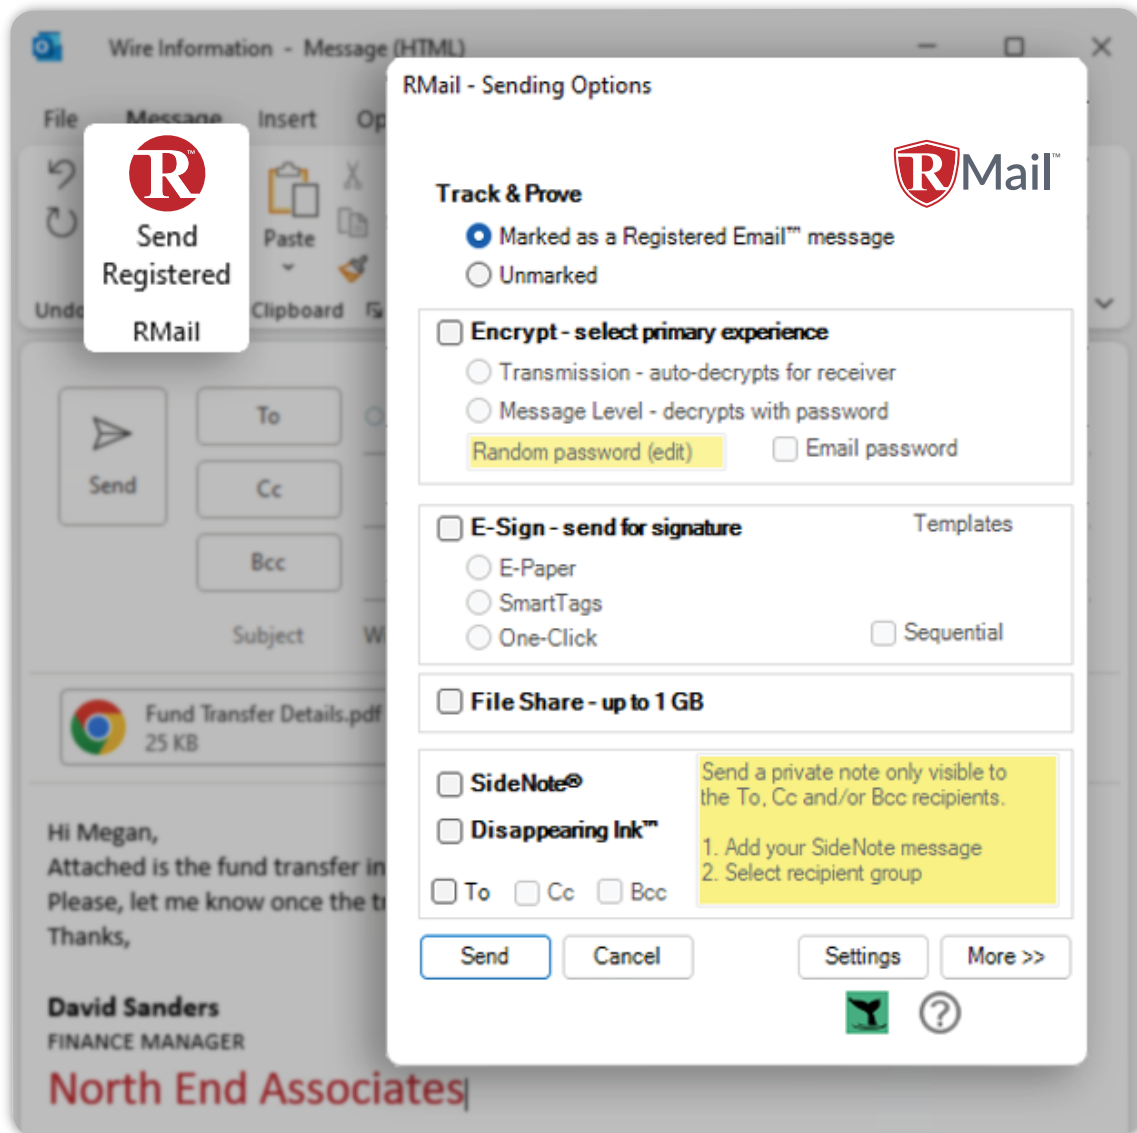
Wire Information - Message (HTML)

File Message Insert Op

Send Registered

RMail

Undo

Paste

Clipboard

Send

To

Cc

Bcc

Subject

Fund Transfer Details.pdf
25 KB

Hi Megan,
Attached is the fund transfer in
Please, let me know once the t
Thanks,

David Sanders
FINANCE MANAGER
North End Associates

RMail - Sending Options

RMail™

Track & Prove

Marked as a Registered Email™ message
Unmarked

Encrypt - select primary experience

Transmission - auto-decrypts for receiver
Message Level - decrypts with password
Random password (edit)
Email password

E-Sign - send for signature
Templates
E-Paper
SmartTags
One-Click
Sequential

File Share - up to 1 GB

SideNote®
Disappearing Ink™
To Cc Bcc

Send a private note only visible to the To, Cc and/or Bcc recipients.

1. Add your SideNote message
2. Select recipient group

Send Cancel Settings More >>

?